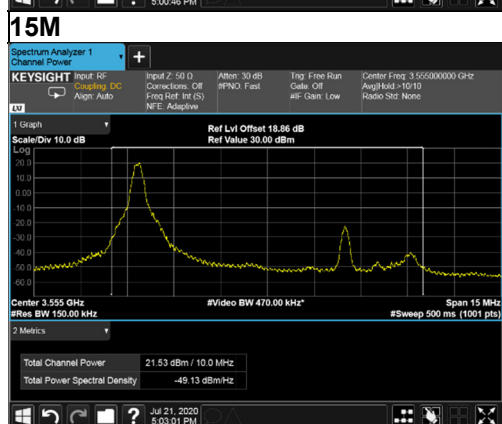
5:00:46 PM

15M

Spectrum Analyzer 1
Channel Power

KEYSIGHT Input: RF
Coupling: DC
Align: Auto

Input Z: 50 Ω
Corrections: Off
Freq Ref: Int (S)
NFE: Adaptive

Atten: 30 dB
PNO: Fast

Trig: Free Run
Gate: Off
IF Gain: Low

Center Freq: 3.555000000 GHz
Avg|Hold:>10/10
Radio Std: None

LXI

1 Graph

Scale/Div 10.0 dB

Ref Lvl Offset 18.86 dB
Ref Value 30.00 dBm

Log
20.0
10.0
0.00
-10.0
-20.0
-30.0
-40.0
-50.0
-60.0

Center 3.555 GHz
#Res BW 150.00 kHz

#Video BW 470.00 kHz*

Span 15 MHz
#Sweep 500 ms (1001 pts)

2 Metrics

| Total Channel Power | 21.53 dBm / 10.0 MHz |
|---|---|
| Total Power Spectral Density | -49.13 dBm/Hz |

Jul 21, 2020
5:03:01 PM